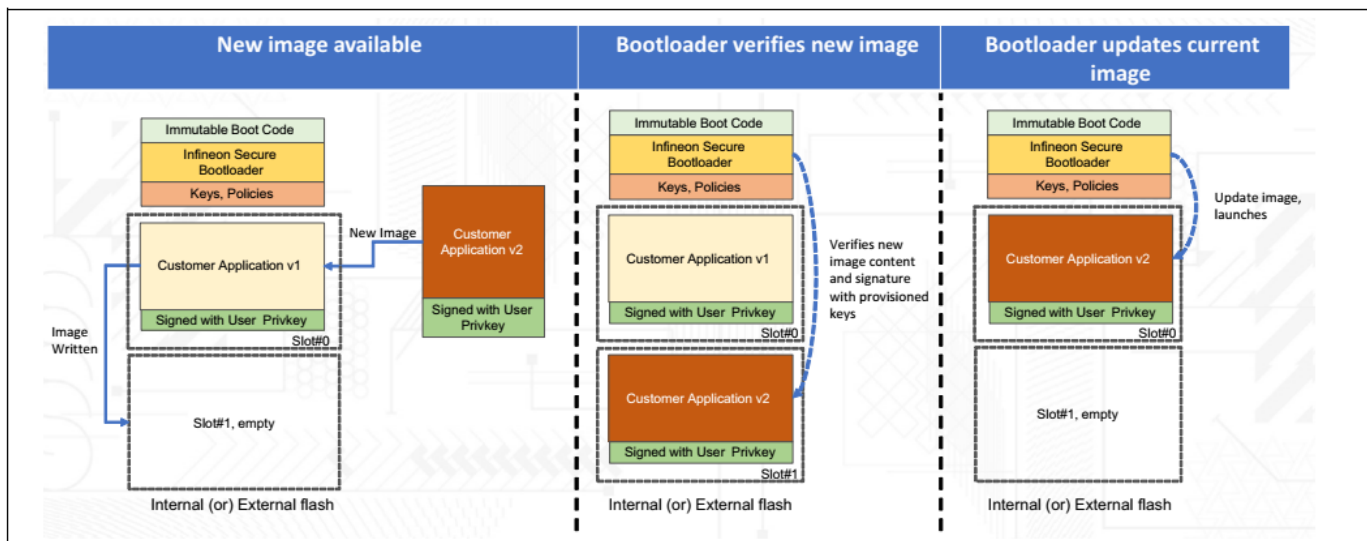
New image available

Immutable Boot Code

Infineon Secure Bootloader

Keys, Policies

Customer Application v1

Signed with User Privkey

Slot#0

New Image

Customer Application v2

Signed with User Privkey

Image Written

Slot#1, empty

Internal (or) External flash

Bootloader verifies new image

Immutable Boot Code

Infineon Secure Bootloader

Keys, Policies

Customer Application v1

Signed with User Privkey

Slot#0

Verifies new image content and signature with provisioned keys

Customer Application v2

Signed with User Privkey

Slot#1

Internal (or) External flash

Bootloader updates current image

Immutable Boot Code

Infineon Secure Bootloader

Keys, Policies

Update image, launches

Customer Application v2

Signed with User Privkey

Slot#0

Slot#1, empty

Internal (or) External flash